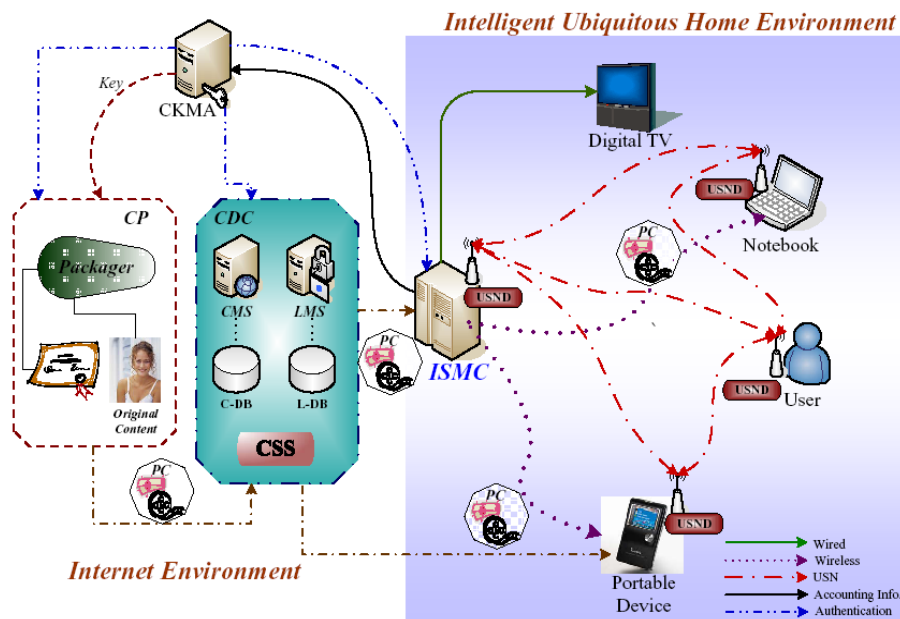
Intelligent Ubiquitous Home Environment

CKMA

Key

CP

Packager

Original Content

CDC

CMS

LMS

C-DB

L-DB

CSS

PC

PC

PC

PC

ISMC

USND

Digital TV

USND

Notebook

USND

User

USND

Portable Device

Internet Environment

Wired

Wireless

USN

Accounting Info.

Authentication